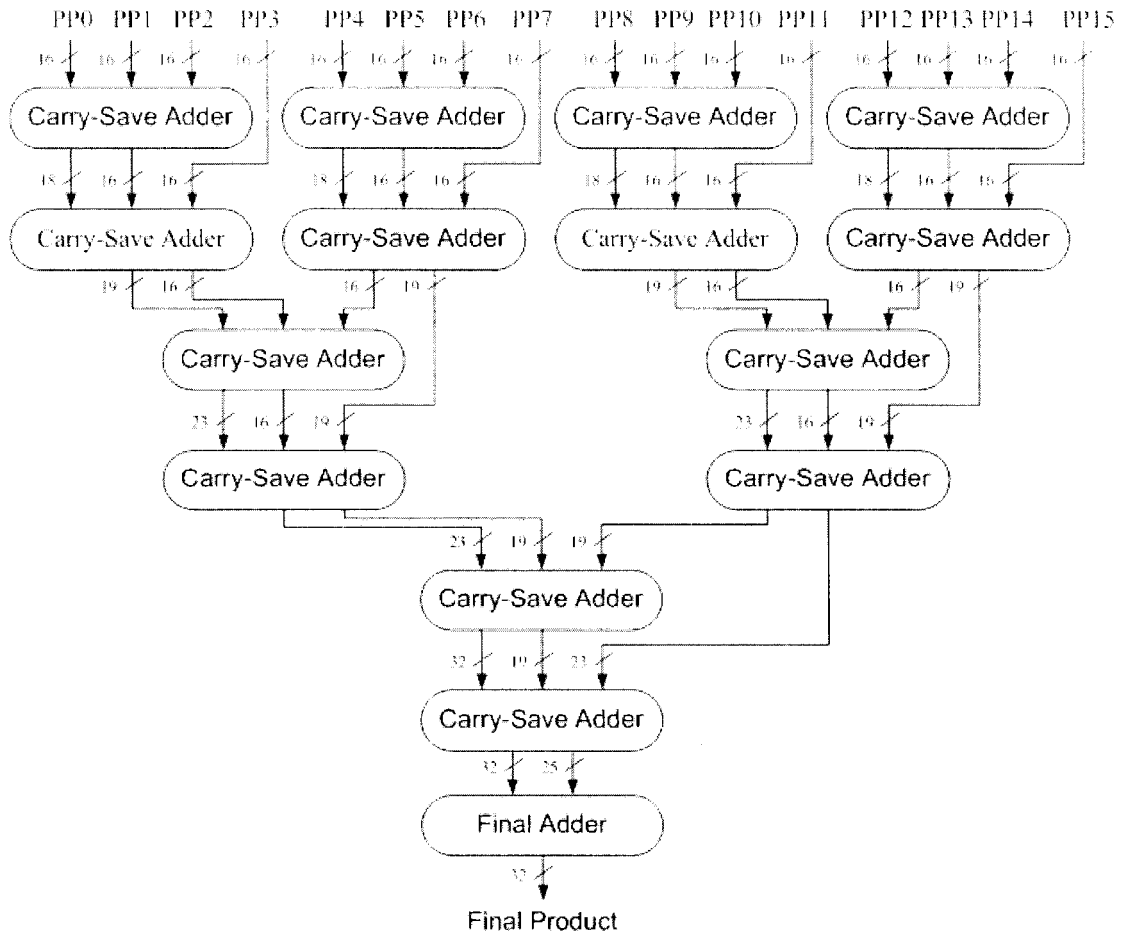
PP0 PP1 PP2 PP3 PP4 PP5 PP6 PP7 PP8 PP9 PP10 PP11 PP12 PP13 PP14 PP15

16 16 16 16 16 16 16 16 16 16 16 16 16 16 16 16

Carry-Save Adder Carry-Save Adder Carry-Save Adder Carry-Save Adder

18 16 16 18 16 16 18 16 16 18 16 16

Carry-Save Adder Carry-Save Adder Carry-Save Adder Carry-Save Adder

19 16 16 19 19 16 16 19

Carry-Save Adder Carry-Save Adder

23 16 19 23 16 19

Carry-Save Adder Carry-Save Adder

23 19 19

Carry-Save Adder

32 19 23

Carry-Save Adder

32 25

Final Adder

32

Final Product